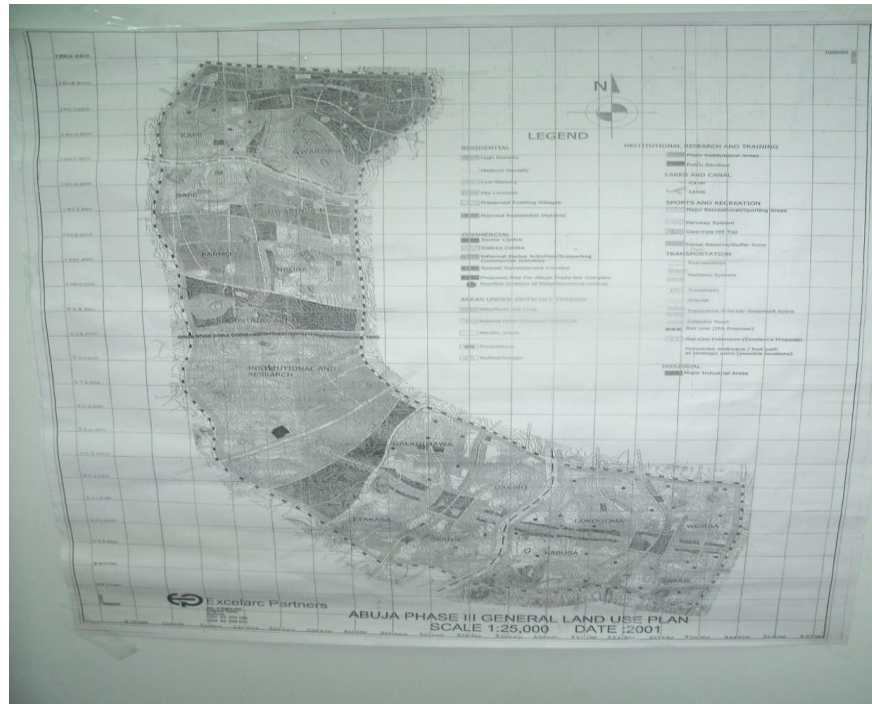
N

LEGEND

RESIDENTIAL
High Density
Medium Density
Low Density
Preserved Existing Villages
Planned Residential Districts

COMMERCIAL
District Centre
Informal Sector Activities/Supporting Commercial Activities
Proposed Site for Abuja Trade fair Complex

AREAS UNDER DIFFICULT TERRAIN

INSTITUTIONAL RESEARCH AND TRAINING
Major Institutional Areas
Public Services

LAKES AND CANAL
Canal
Lake

SPORTS AND RECREATION
Major Recreational/Sporting Areas
Parkway System
Forest Reserve/Buffer Zone

TRANSPORTATION
Expressways
Parkway System
Arterial
Collector Road
Rail Line

INDUSTRIAL
Major Industrial Areas

KAFE
GWARINPA
KARMO
IDU
INSTITUTIONAL AND RESEARCH
GALADIMAWA
DAKWO
LOKOGOMA
WUMBA
KABUSA
SABA
KETTI

Excelarc Partners

ABUJA PHASE III GENERAL LAND USE PLAN
SCALE 1:25,000 DATE :2001